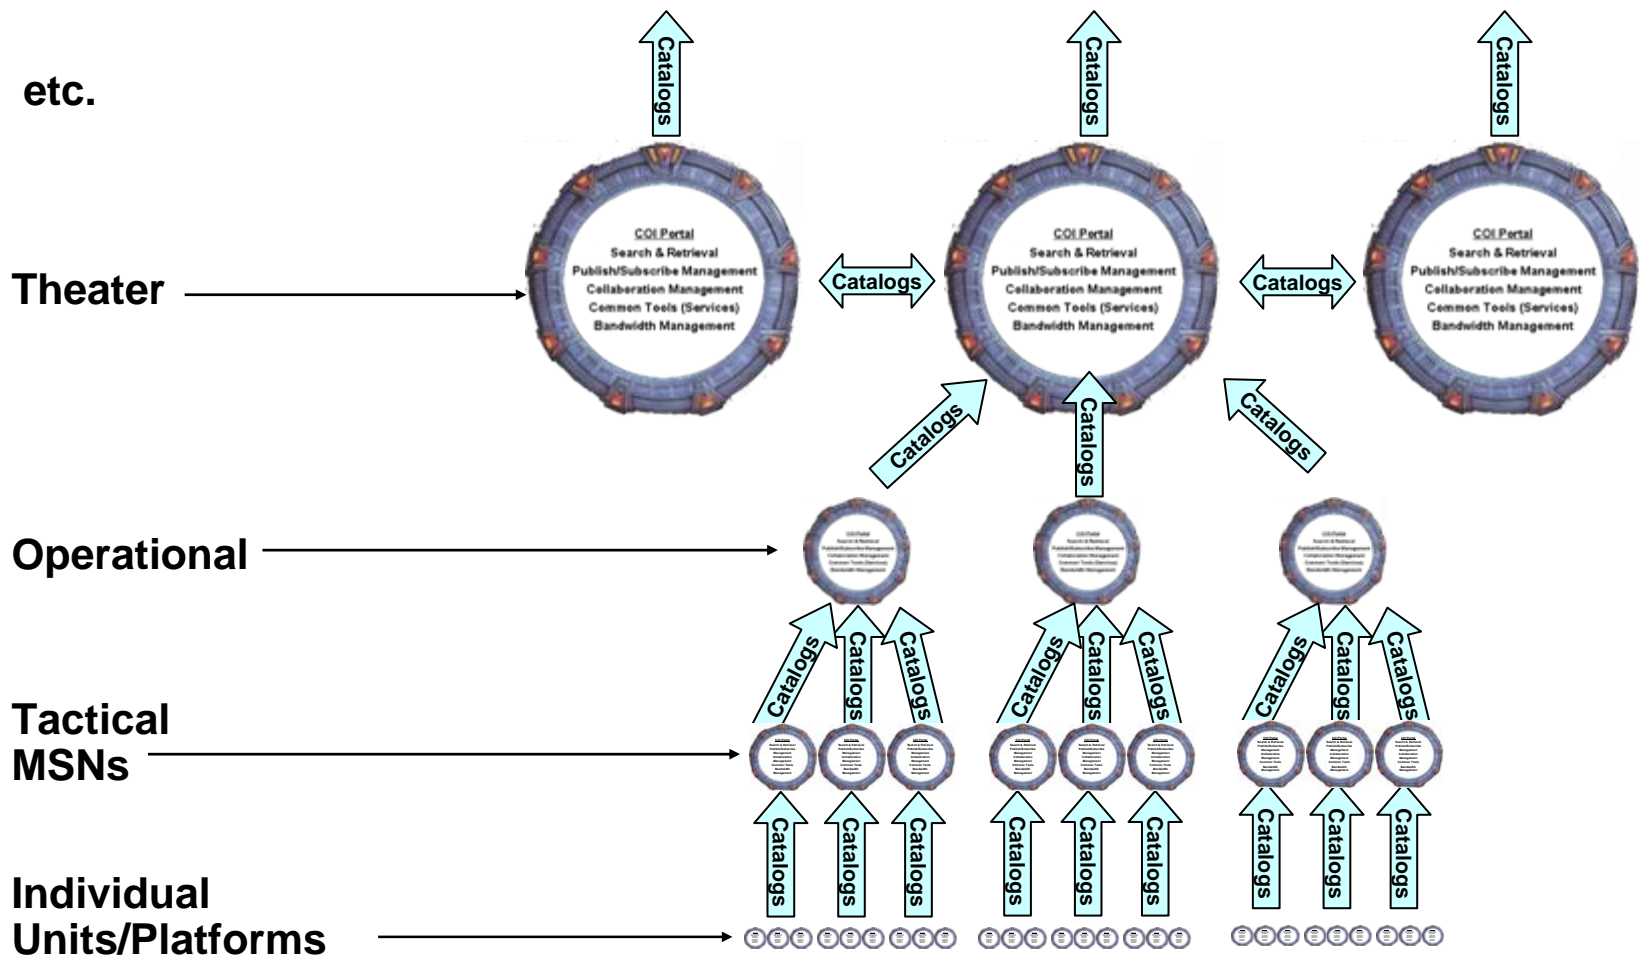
etc.

Catalogs

Catalogs

Catalogs

COI Portal
Search & Retrieval
Publish/Subscribe Management
Collaboration Management
Common Tools (Services)
Bandwidth Management

Catalogs

COI Portal
Search & Retrieval
Publish/Subscribe Management
Collaboration Management
Common Tools (Services)
Bandwidth Management

Catalogs

COI Portal
Search & Retrieval
Publish/Subscribe Management
Collaboration Management
Common Tools (Services)
Bandwidth Management

Theater

Catalogs

Catalogs

Catalogs

Operational

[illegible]

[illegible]

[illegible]

Catalogs Catalogs Catalogs

Catalogs Catalogs Catalogs

Catalogs Catalogs Catalogs

Tactical MSNs

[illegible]

Catalogs Catalogs Catalogs

Catalogs Catalogs Catalogs

Catalogs Catalogs Catalogs

Individual Units/Platforms